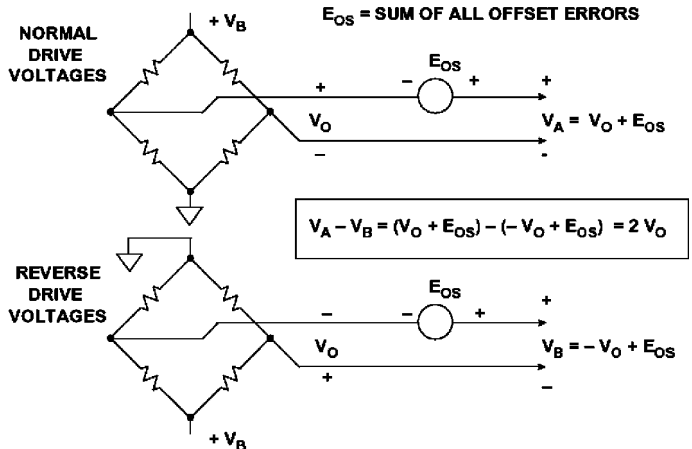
$+V_B$

$E_{OS}$ = SUM OF ALL OFFSET ERRORS

NORMAL DRIVE VOLTAGES

+

$E_{OS}$

−

+

+

$V_O$

$V_A = V_O + E_{OS}$

−

-

$V_A - V_B = (V_O + E_{OS}) - (-V_O + E_{OS}) = 2\,V_O$

REVERSE DRIVE VOLTAGES

$E_{OS}$

+

−

−

+

$V_O$

$V_B = -V_O + E_{OS}$

+

−

$+V_B$